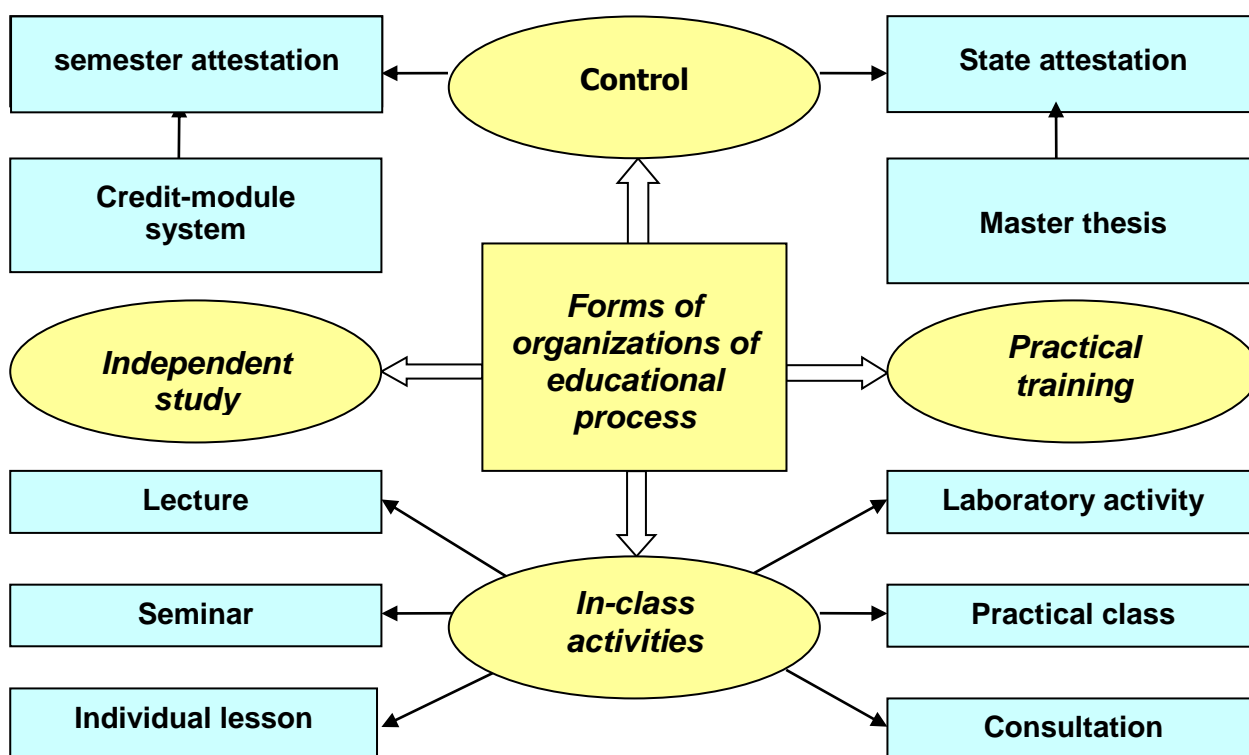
semester attestation

Control

State attestation

Credit-module system

Master thesis

Forms of organizations of educational process

Independent study

Practical training

Lecture

Laboratory activity

Seminar

In-class activities

Practical class

Individual lesson

Consultation